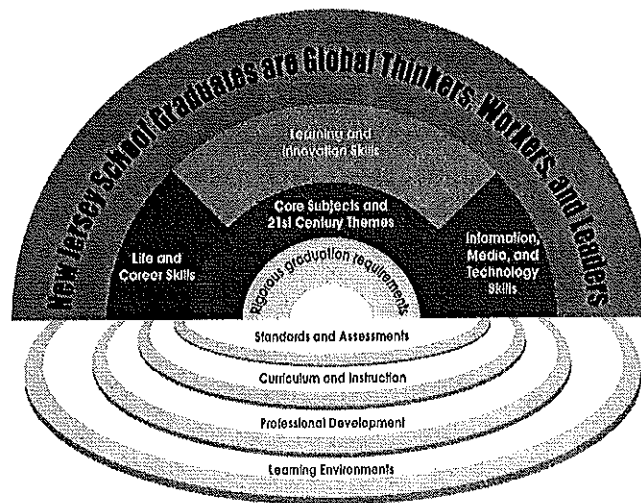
New Jersey School Graduates are Global Thinkers, Workers, and Leaders

Learning and Innovation Skills

Core Subjects and 21st Century Themes

Life and Career Skills

Information, Media, and Technology Skills

Rigorous graduation requirements

Standards and Assessments

Curriculum and Instruction

Professional Development

Learning Environments